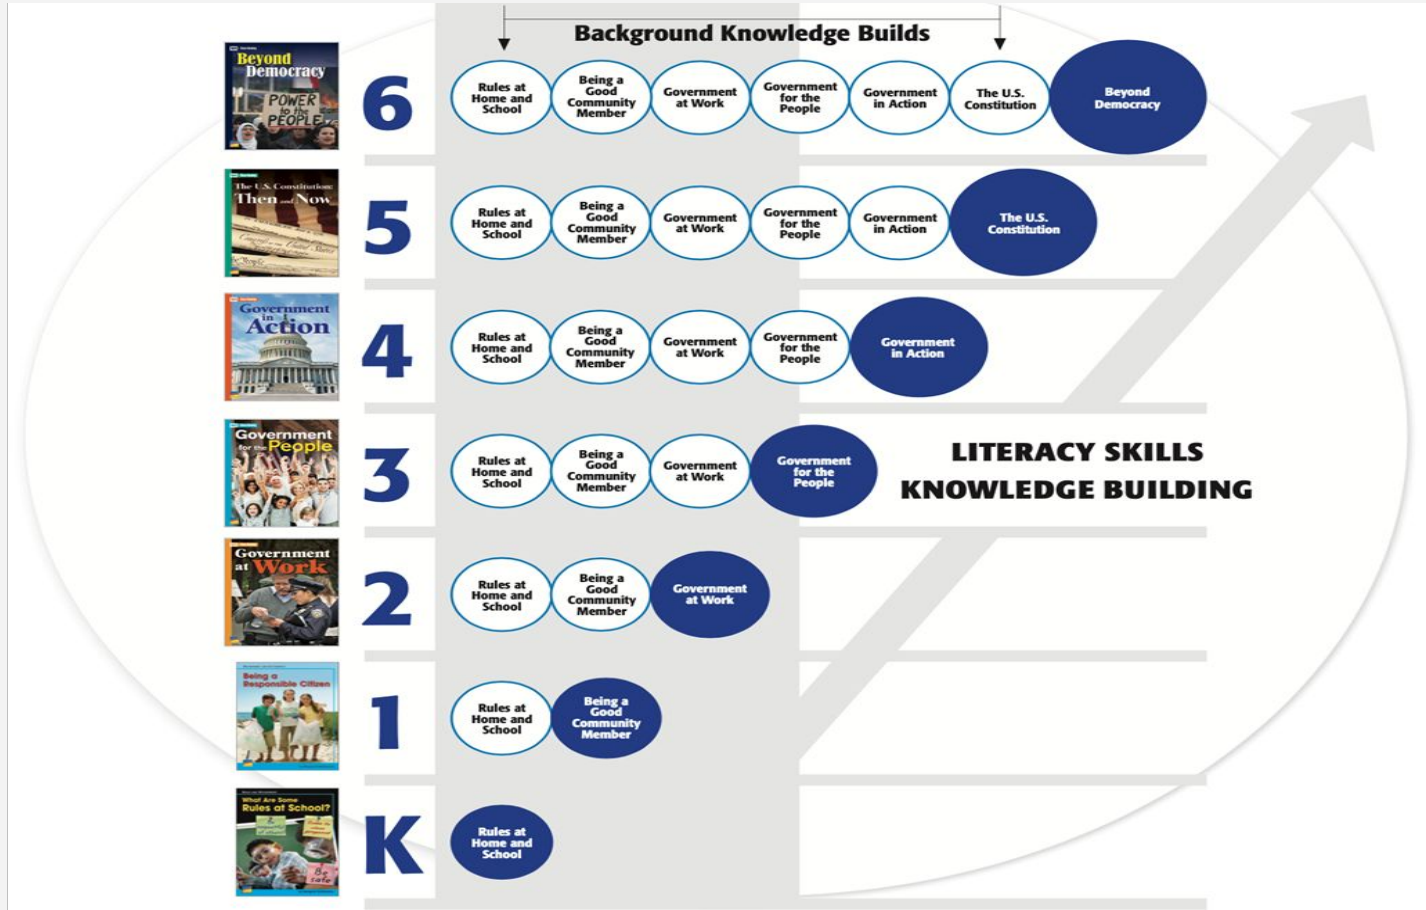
Background Knowledge Builds

Beyond Democracy POWER to the PEOPLE

6 Rules at Home and School | Being a Good Community Member | Government at Work | Government for the People | Government in Action | The U.S. Constitution | Beyond Democracy

The U.S. Constitution: Then and Now

5 Rules at Home and School | Being a Good Community Member | Government at Work | Government for the People | Government in Action | The U.S. Constitution

Government in Action

4 Rules at Home and School | Being a Good Community Member | Government at Work | Government for the People | Government in Action

Government for the People

3 Rules at Home and School | Being a Good Community Member | Government at Work | Government for the People

LITERACY SKILLS
KNOWLEDGE BUILDING

Government at Work

2 Rules at Home and School | Being a Good Community Member | Government at Work

Being a Responsible Citizen

1 Rules at Home and School | Being a Good Community Member

What Are Some Rules at School?

Be safe

K Rules at Home and School